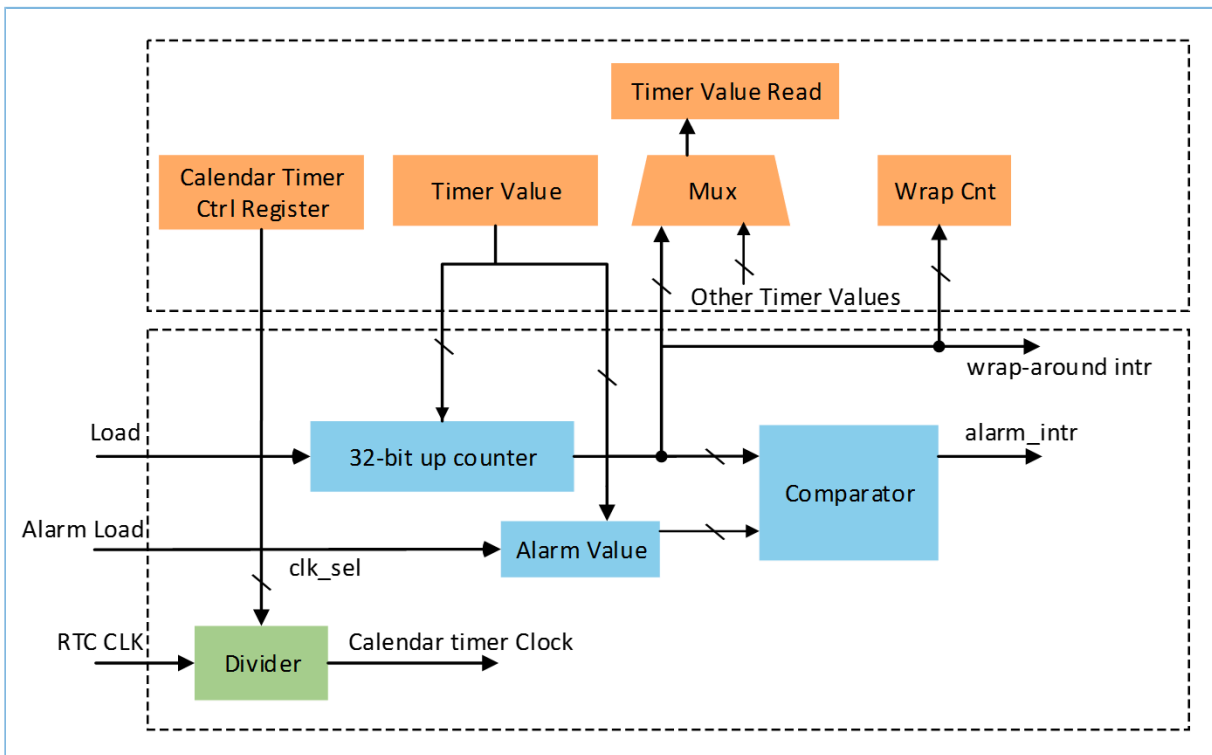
Timer Value Read

Calendar Timer Ctrl Register

Timer Value

Mux

Wrap Cnt

Other Timer Values

wrap-around intr

Load

32-bit up counter

alarm_intr

Comparator

Alarm Load

Alarm Value

clk_sel

RTC CLK

Divider

Calendar timer Clock